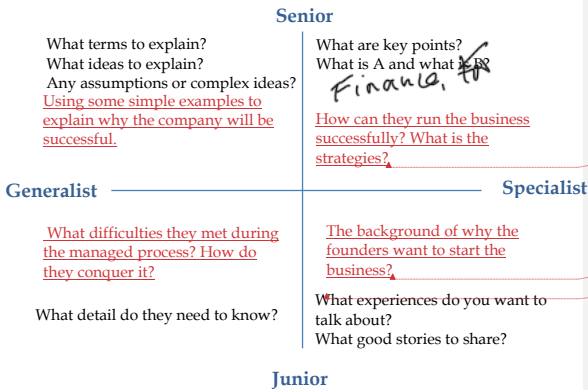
Senior

What terms to explain?
What ideas to explain?
Any assumptions or complex ideas?

Using some simple examples to explain why the company will be successful.

What are key points?
What is A and what is B?
Finance, FA

How can they run the business successfully? What is the strategies?

Generalist

Specialist

What difficulties they met during the managed process? How do they conquer it?

What detail do they need to know?

The background of why the founders want to start the business?

What experiences do you want to talk about?
What good stories to share?

Junior